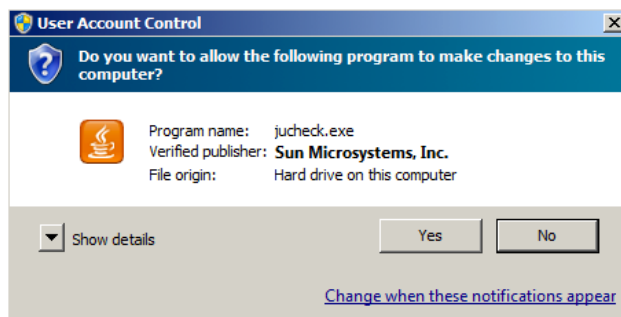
User Account Control

Do you want to allow the following program to make changes to this computer?

Program name: jucheck.exe
Verified publisher: Sun Microsystems, Inc.
File origin: Hard drive on this computer

Show details

Yes

No

Change when these notifications appear